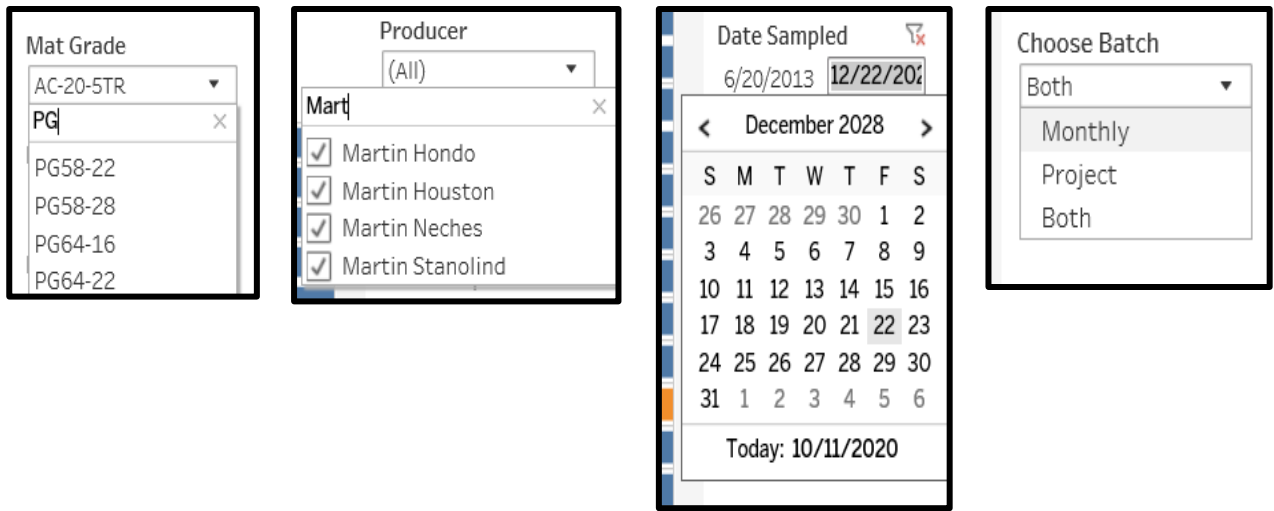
Mat Grade
AC-20-5TR ▾
PG ×
PG58-22
PG58-28
PG64-16
PG64-22

Producer
(All) ▾
Mart ×
Martin Hondo
Martin Houston
Martin Neches
Martin Stanolind

Date Sampled
6/20/2013 12/22/202
‹ December 2028 ›

| S | M | T | W | T | F | S |
|---|---|---|---|---|---|---|
| 26 | 27 | 28 | 29 | 30 | 1 | 2 |
| 3 | 4 | 5 | 6 | 7 | 8 | 9 |
| 10 | 11 | 12 | 13 | 14 | 15 | 16 |
| 17 | 18 | 19 | 20 | 21 | 22 | 23 |
| 24 | 25 | 26 | 27 | 28 | 29 | 30 |
| 31 | 1 | 2 | 3 | 4 | 5 | 6 |

Today: 10/11/2020

Choose Batch
Both ▾
Monthly
Project
Both